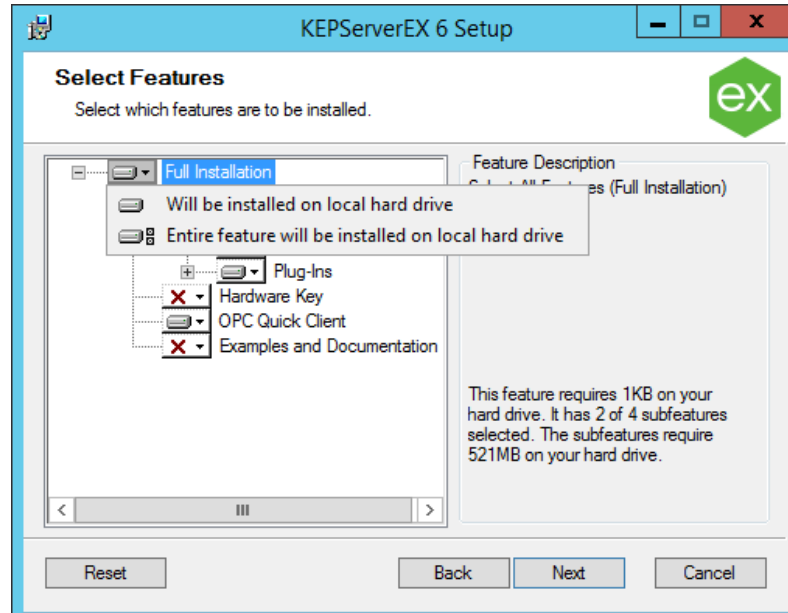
KEPServerEX 6 Setup

Select Features

Select which features are to be installed.

ex

Full Installation

Will be installed on local hard drive

Entire feature will be installed on local hard drive

Plug-Ins

Hardware Key

OPC Quick Client

Examples and Documentation

Feature Description

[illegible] (Full Installation)

This feature requires 1KB on your hard drive. It has 2 of 4 subfeatures selected. The subfeatures require 521MB on your hard drive.

Reset

Back

Next

Cancel